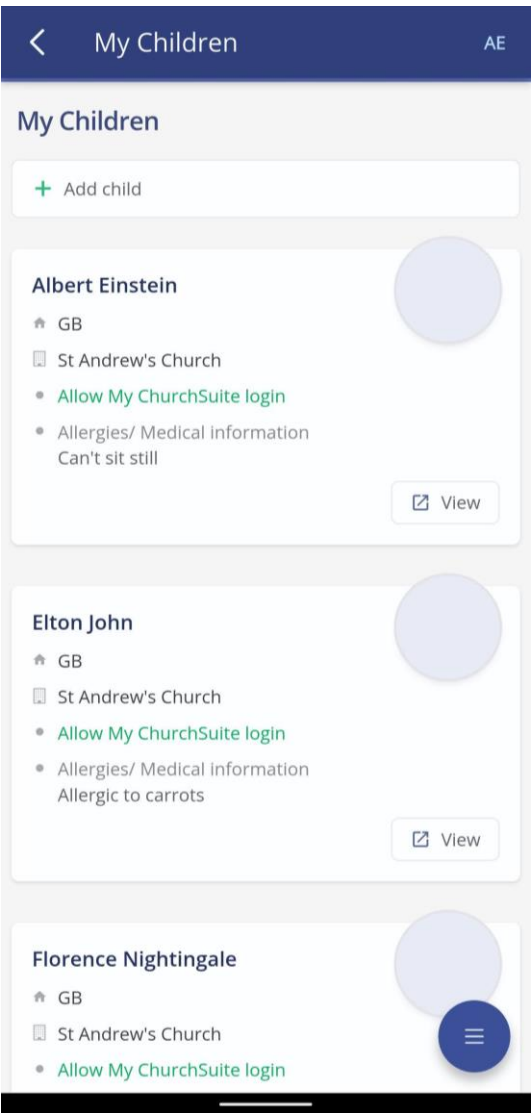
My Children

AE

My Children

+ Add child

Albert Einstein

GB

St Andrew's Church

Allow My ChurchSuite login

Allergies/ Medical information
Can't sit still

View

Elton John

GB

St Andrew's Church

Allow My ChurchSuite login

Allergies/ Medical information
Allergic to carrots

View

Florence Nightingale

GB

St Andrew's Church

Allow My ChurchSuite login